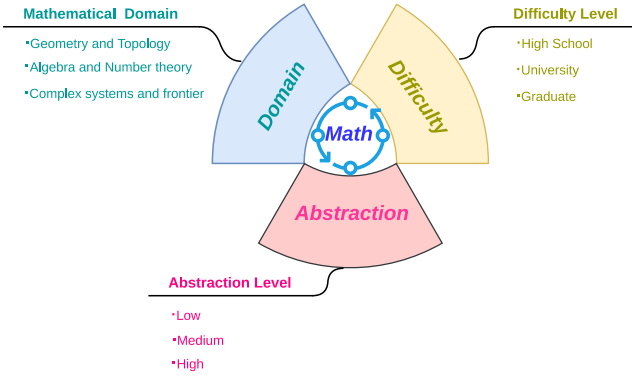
Mathematical Domain

·Geometry and Topology

·Algebra and Number theory

·Complex systems and frontier

Difficulty Level

·High School

·University

·Graduate

Domain

Difficulty

Math

Abstraction

Abstraction Level

·Low

·Medium

·High